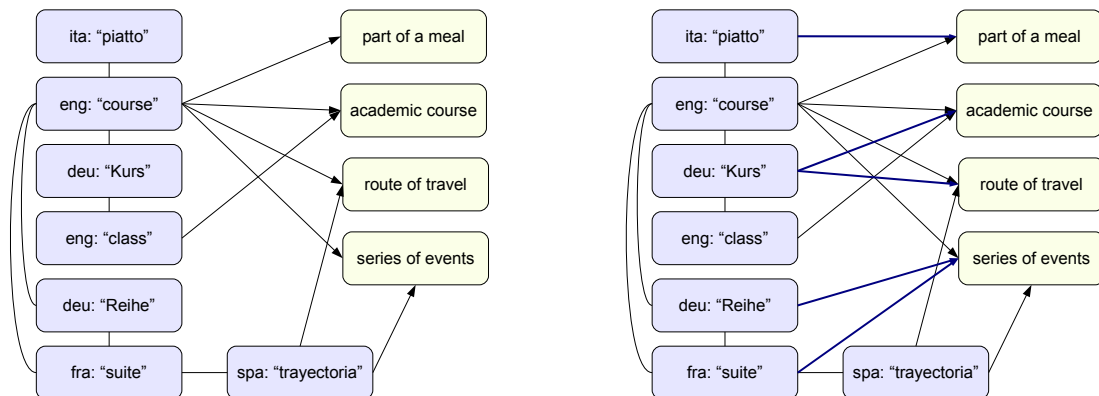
ita: “piatto”

eng: “course”

deu: “Kurs”

eng: “class”

deu: “Reihe”

fra: “suite”

spa: “trayectoria”

part of a meal

academic course

route of travel

series of events

ita: “piatto”

eng: “course”

deu: “Kurs”

eng: “class”

deu: “Reihe”

fra: “suite”

spa: “trayectoria”

part of a meal

academic course

route of travel

series of events